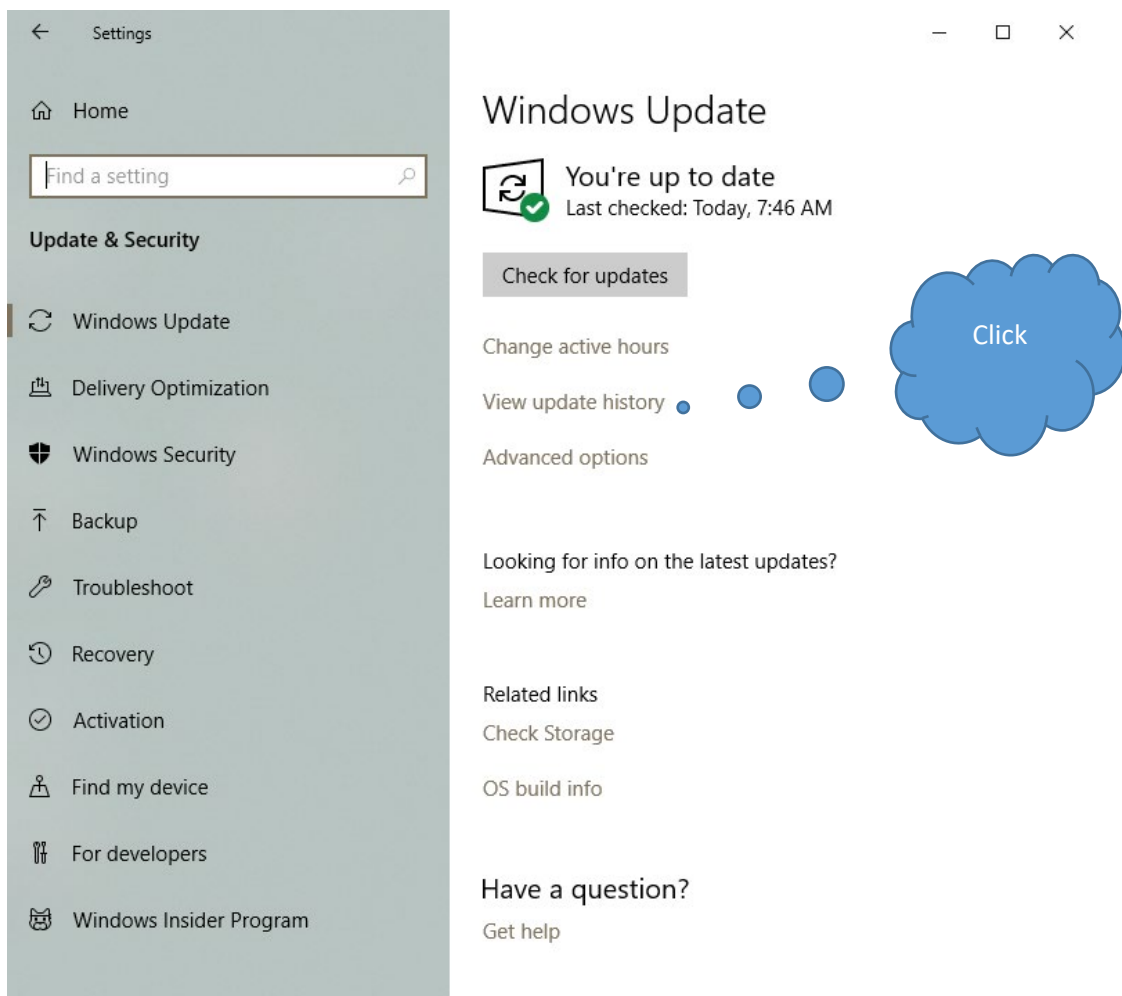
Settings

Home

Find a setting

Update & Security

Windows Update

Delivery Optimization

Windows Security

Backup

Troubleshoot

Recovery

Activation

Find my device

For developers

Windows Insider Program

Windows Update

You're up to date
Last checked: Today, 7:46 AM

Check for updates

Change active hours

View update history

Click

Advanced options

Looking for info on the latest updates?
Learn more

Related links
Check Storage

OS build info

Have a question?
Get help